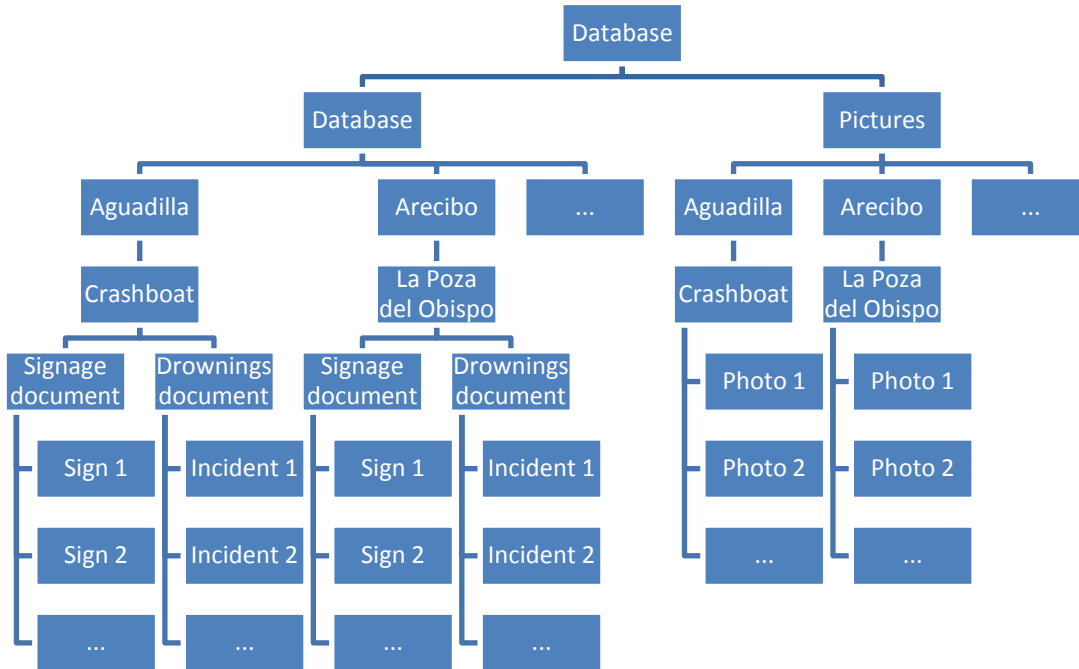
Database

Database

Pictures

Aguadilla

Arecibo

...

Aguadilla

Arecibo

...

Crashboat

La Poza del Obispo

Crashboat

La Poza del Obispo

Signage document

Drownings document

Signage document

Drownings document

Photo 1

Photo 1

Sign 1

Incident 1

Sign 1

Incident 1

Photo 2

Photo 2

Sign 2

Incident 2

Sign 2

Incident 2

...

...

...

...

...

...